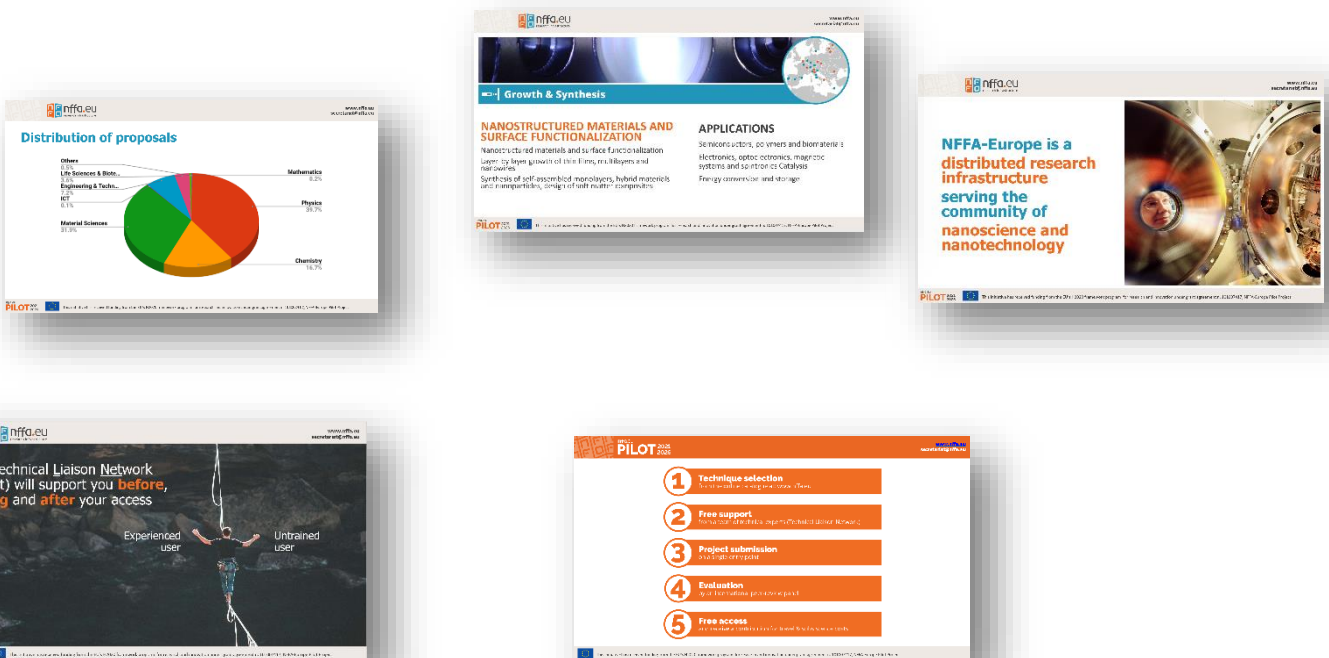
nffa.eu
www.nffa.eu
secretariat@nffa.eu

Distribution of proposals

Others
0.5%
Life Sciences & Biote..
3.6%
Engineering & Techn..
7.2%
ICT
0.1%
Material Sciences
31.9%
Mathematics
0.2%
Physics
39.7%
Chemistry
16.7%

PILOT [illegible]

nffa.eu
www.nffa.eu
secretariat@nffa.eu

Growth & Synthesis

NANOSTRUCTURED MATERIALS AND SURFACE FUNCTIONALIZATION
Nanostructured materials and surface functionalization
Layer-by-layer growth of thin films, multilayers and nanowires
Synthesis of self-assembled monolayers, hybrid materials and nanoparticles, design of soft matter composites

APPLICATIONS
Semiconductors, polymers and biomaterials
Electronics, optoelectronics, magnetic systems and spintronics Catalysis
Energy conversion and storage

PILOT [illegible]

nffa.eu
www.nffa.eu
secretariat@nffa.eu

NFFA-Europe is a distributed research infrastructure serving the community of nanoscience and nanotechnology

PILOT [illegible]

nffa.eu
www.nffa.eu
secretariat@nffa.eu

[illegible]echnical Liaison Network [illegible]t) will support you before, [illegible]g and after your access

Experienced user
Untrained user

PILOT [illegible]

PILOT 2021 2026
www.nffa.eu
secretariat@nffa.eu

1 Technique selection
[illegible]
2 Free support
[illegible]
3 Project submission
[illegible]
4 Evaluation
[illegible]
5 Free access
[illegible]